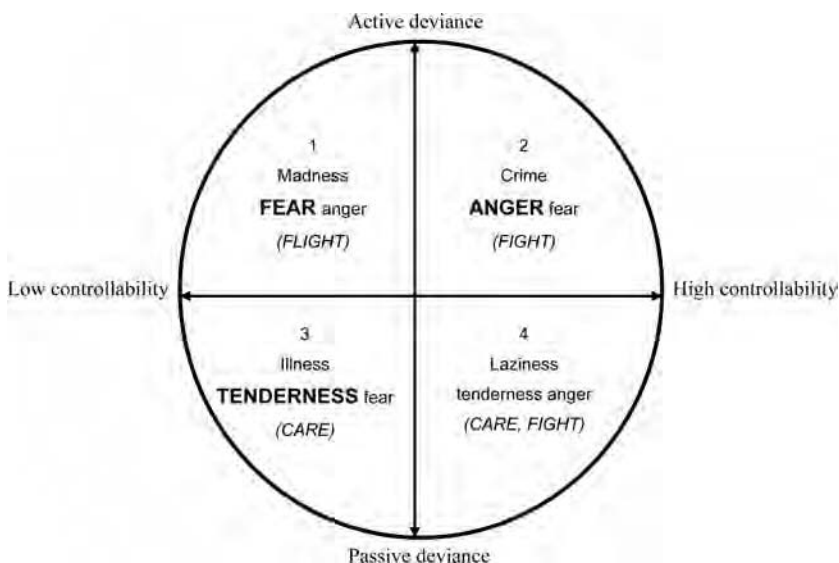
Active deviance

1
Madness
**FEAR** anger
*(FLIGHT)*

2
Crime
**ANGER** fear
*(FIGHT)*

Low controllability

High controllability

3
Illness
**TENDERNESS** fear
*(CARE)*

4
Laziness
tenderness anger
*(CARE, FIGHT)*

Passive deviance